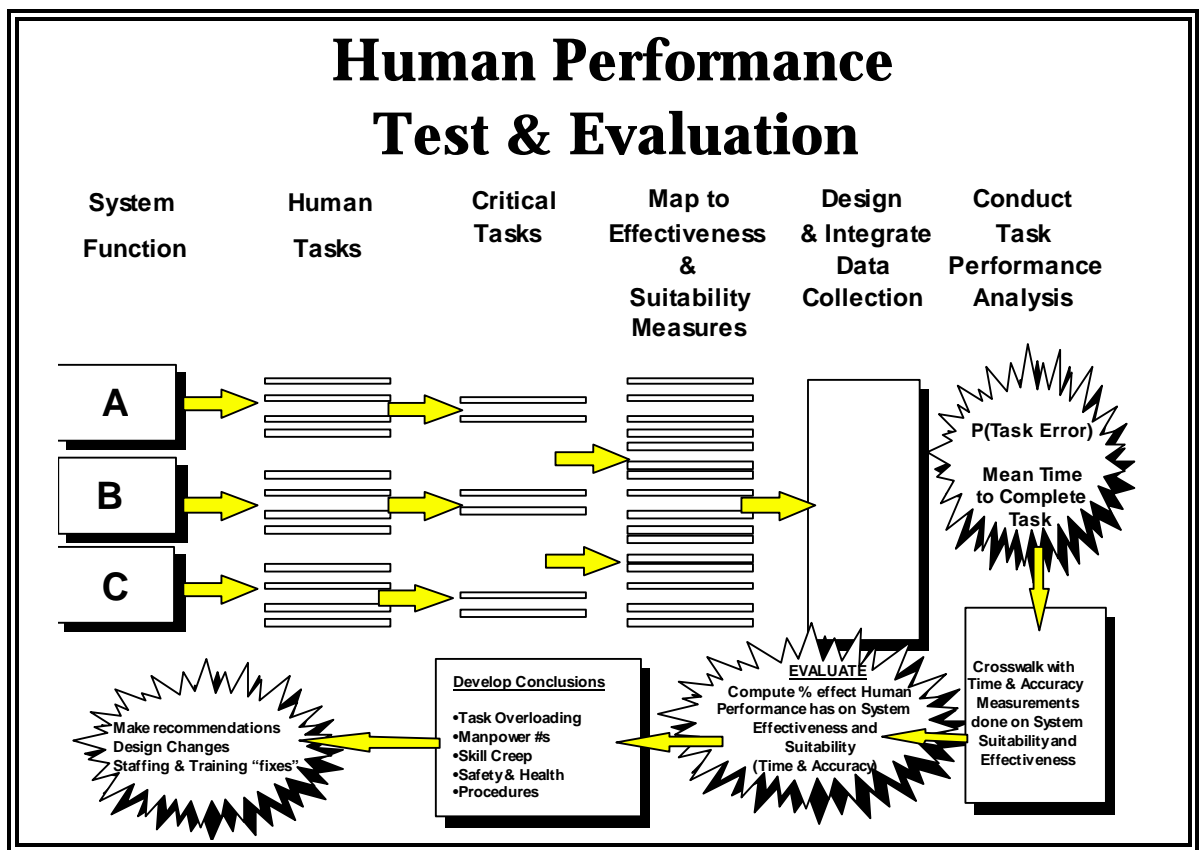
Human Performance Test & Evaluation

System Function

Human Tasks

Critical Tasks

Map to Effectiveness & Suitability Measures

Design & Integrate Data Collection

Conduct Task Performance Analysis

A

B

C

P(Task Error)

Mean Time to Complete Task

Crosswalk with Time & Accuracy Measurements done on System Suitability and Effectiveness

EVALUATE
Compute % effect Human Performance has on System Effectiveness and Suitability (Time & Accuracy)

Develop Conclusions

•Task Overloading
•Manpower #s
•Skill Creep
•Safety & Health
•Procedures

Make recommendations
Design Changes
Staffing & Training "fixes"